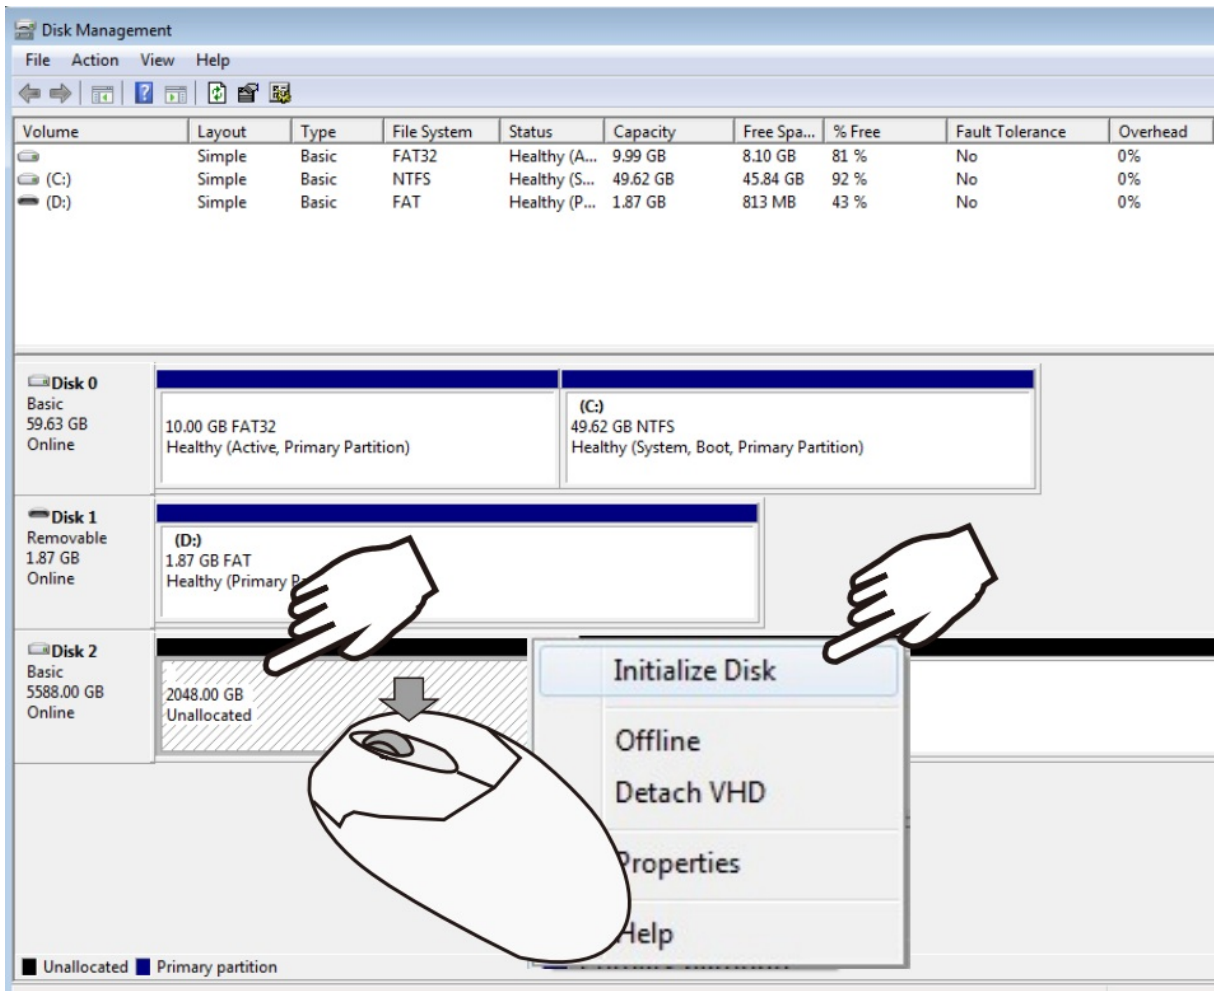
Disk Management

File Action View Help

| Volume | Layout | Type | File System | Status | Capacity | Free Spa... | % Free | Fault Tolerance | Overhead |
|---|---|---|---|---|---|---|---|---|---|
| | Simple | Basic | FAT32 | Healthy (A... | 9.99 GB | 8.10 GB | 81 % | No | 0% |
| (C:) | Simple | Basic | NTFS | Healthy (S... | 49.62 GB | 45.84 GB | 92 % | No | 0% |
| (D:) | Simple | Basic | FAT | Healthy (P... | 1.87 GB | 813 MB | 43 % | No | 0% |

Disk 0
Basic
59.63 GB
Online

10.00 GB FAT32
Healthy (Active, Primary Partition)

(C:)
49.62 GB NTFS
Healthy (System, Boot, Primary Partition)

Disk 1
Removable
1.87 GB
Online

(D:)
1.87 GB FAT
Healthy (Primary P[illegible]

Disk 2
Basic
5588.00 GB
Online

2048.00 GB
Unallocated

Initialize Disk

Offline

Detach VHD

Properties

Help

Unallocated Primary partition